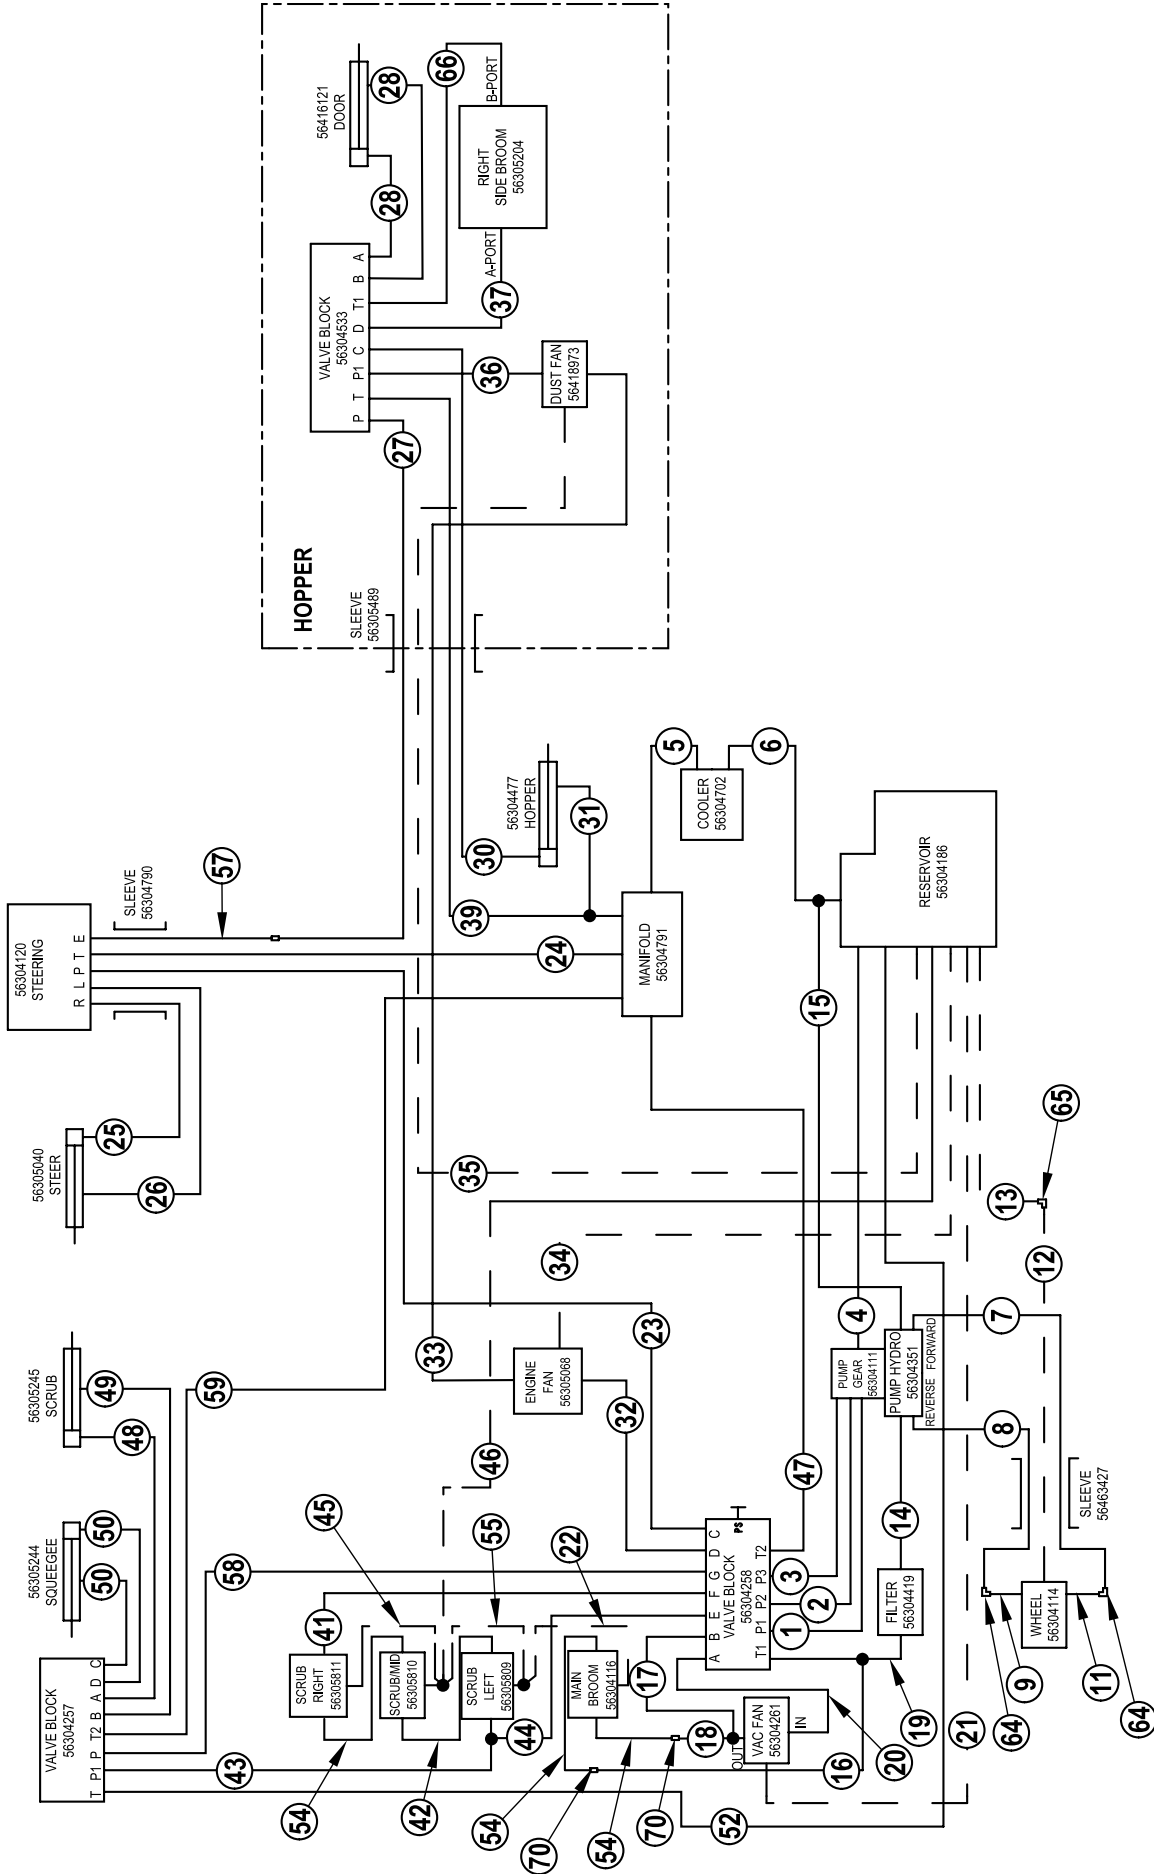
HOPPER

56416121
DOOR

28

28

66

B-PORT

RIGHT
SIDE BROOM
56305204

A-PORT

37

VALVE BLOCK
56304533
P T P1 C D T1 B A

27

36

DUST FAN
56418973

SLEEVE
56305489

5

6

COOLER
56304702

56304477
HOPPER

31

30

RESERVOIR
56304186

39

MANIFOLD
56304791

SLEEVE
56304790

57

56304120
STEERING
R L P T E

24

15

56305040
STEER

25

26

35

65

13

12

34

56305245
SCRUB

49

48

59

33

ENGINE
FAN
56305068

23

4

PUMP
GEAR
56304111

PUMP HYDRO
56304351
REVERSE FORWARD

7

8

SLEEVE
56463427

56305244
SQUEEGEE

50

50

32

46

47

45

55

22

58

VALVE BLOCK
56304258
A B E F G D C
T1 P1 P2 P3 T2
PS

3

2

1

14

FILTER
56304419

WHEEL
56304114

41

SCRUB
RIGHT
56305811

SCRUB/MID
56305810

SCRUB
LEFT
56305809

MAIN
BROOM
56304116

17

VAC FAN
56304261
IN
OUT

18

VALVE BLOCK
56304257
T P1 P T2 B A D C

43

44

16

20

19

21

64

9

11

64

54

42

54

70

54

70

52